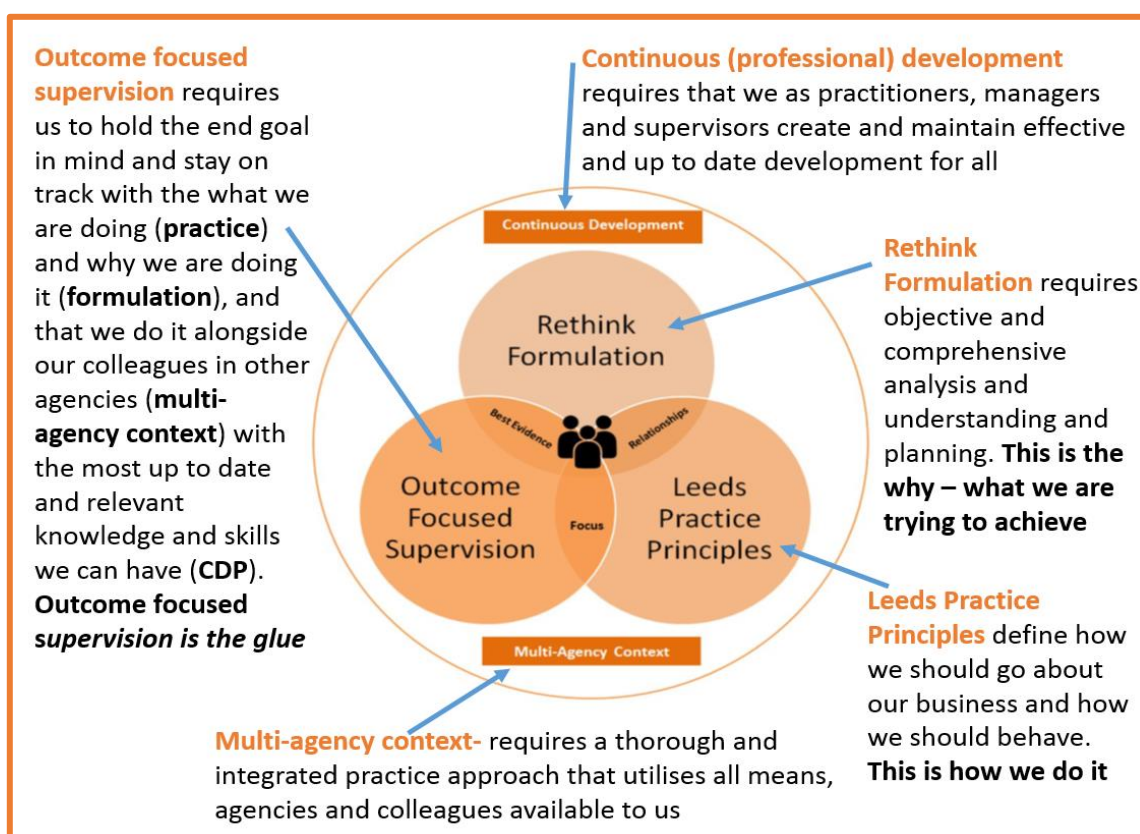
**Outcome focused supervision** requires us to hold the end goal in mind and stay on track with the what we are doing (**practice**) and why we are doing it (**formulation**), and that we do it alongside our colleagues in other agencies (**multi-agency context**) with the most up to date and relevant knowledge and skills we can have (**CDP**). **Outcome focused *supervision is the glue***

**Continuous (professional) development** requires that we as practitioners, managers and supervisors create and maintain effective and up to date development for all

Continuous Development

Rethink Formulation

Best Evidence

Relationships

Outcome Focused Supervision

Focus

Leeds Practice Principles

Multi-Agency Context

**Rethink Formulation** requires objective and comprehensive analysis and understanding and planning. **This is the why – what we are trying to achieve**

**Leeds Practice Principles** define how we should go about our business and how we should behave. **This is how we do it**

**Multi-agency context-** requires a thorough and integrated practice approach that utilises all means, agencies and colleagues available to us